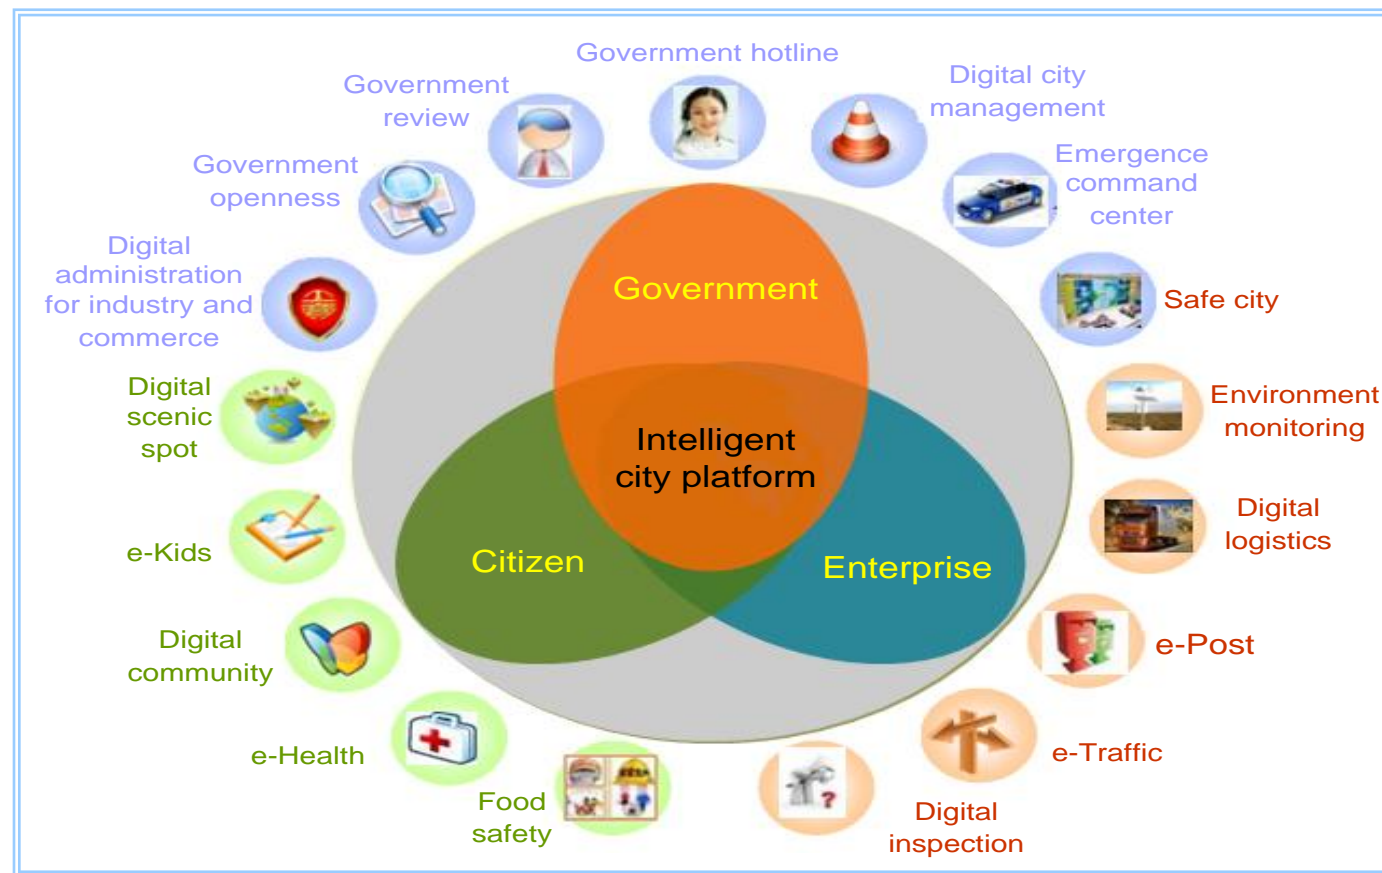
Government hotline

Government review

Digital city management

Government openness

Emergence command center

Digital administration for industry and commerce

Safe city

Government

Digital scenic spot

Environment monitoring

Intelligent city platform

Digital logistics

e-Kids

Citizen

Enterprise

Digital community

e-Post

e-Health

e-Traffic

Food safety

Digital inspection